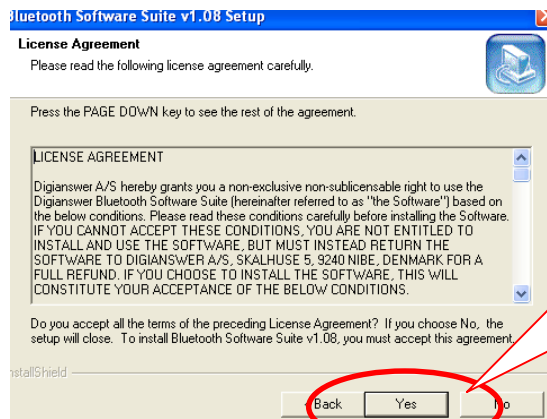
Bluetooth Software Suite v1.08 Setup

License Agreement

Please read the following license agreement carefully.

Press the PAGE DOWN key to see the rest of the agreement.

LICENSE AGREEMENT

Digianswer A/S hereby grants you a non-exclusive non-sublicensable right to use the Digianswer Bluetooth Software Suite (hereinafter referred to as "the Software") based on the below conditions. Please read these conditions carefully before installing the Software. IF YOU CANNOT ACCEPT THESE CONDITIONS, YOU ARE NOT ENTITLED TO INSTALL AND USE THE SOFTWARE, BUT MUST INSTEAD RETURN THE SOFTWARE TO DIGIANSWER A/S, SKALHUSE 5, 9240 NIBE, DENMARK FOR A FULL REFUND. IF YOU CHOOSE TO INSTALL THE SOFTWARE, THIS WILL CONSTITUTE YOUR ACCEPTANCE OF THE BELOW CONDITIONS.

Do you accept all the terms of the preceding License Agreement? If you choose No, the setup will close. To install Bluetooth Software Suite v1.08, you must accept this agreement.

InstallShield

< Back Yes No